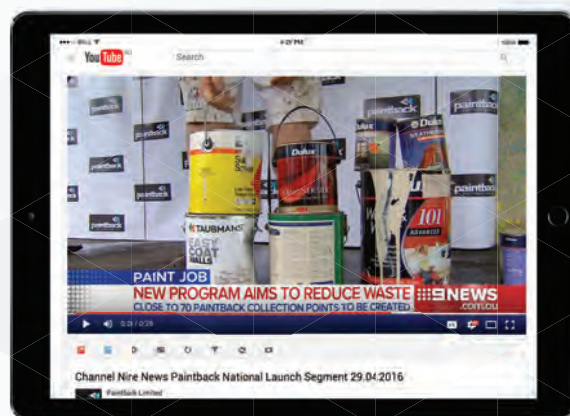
•••• BELL

4:29 PM

100%

YouTube

Search

paintback

paintback

paintback

paintback

paintback

paintback

paintback

Dulux

Dulux

TAUBMANS

EASY COAT WALLS

101

PAINT JOB

NEW PROGRAM AIMS TO REDUCE WASTE

CLOSE TO 70 PAINTBACK COLLECTION POINTS TO BE CREATED

9NEWS .com.au

0:21 / 2:28

Channel Nine News Paintback National Launch Segment 29.04.2016

Paintback Limited